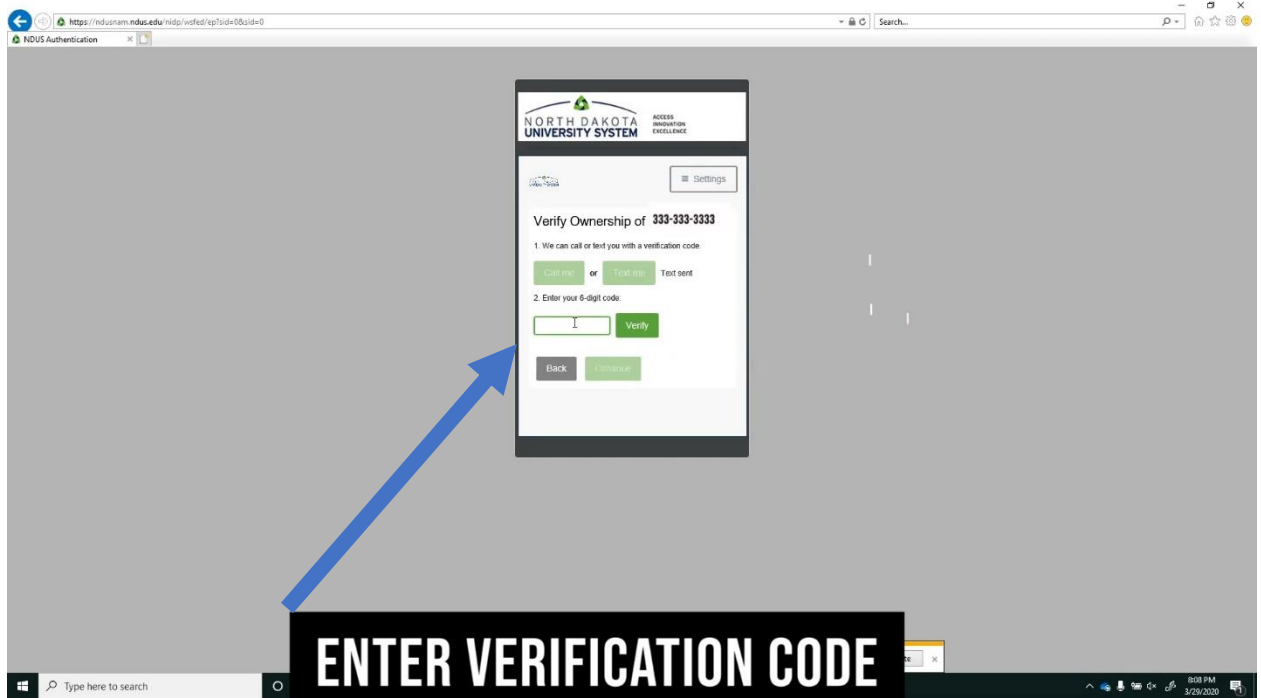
https://ndusnam.ndus.edu/nidp/wsfed/ep?sid=0&sid=0

Search...

NDUS Authentication

NORTH DAKOTA UNIVERSITY SYSTEM

ACCESS INNOVATION EXCELLENCE

≡ Settings

Verify Ownership of 333-333-3333

1. We can call or text you with a verification code.

Call me or Text me Text sent

2. Enter your 6-digit code.

Verify

Back Continue

ENTER VERIFICATION CODE

Type here to search

8:08 PM
3/29/2020